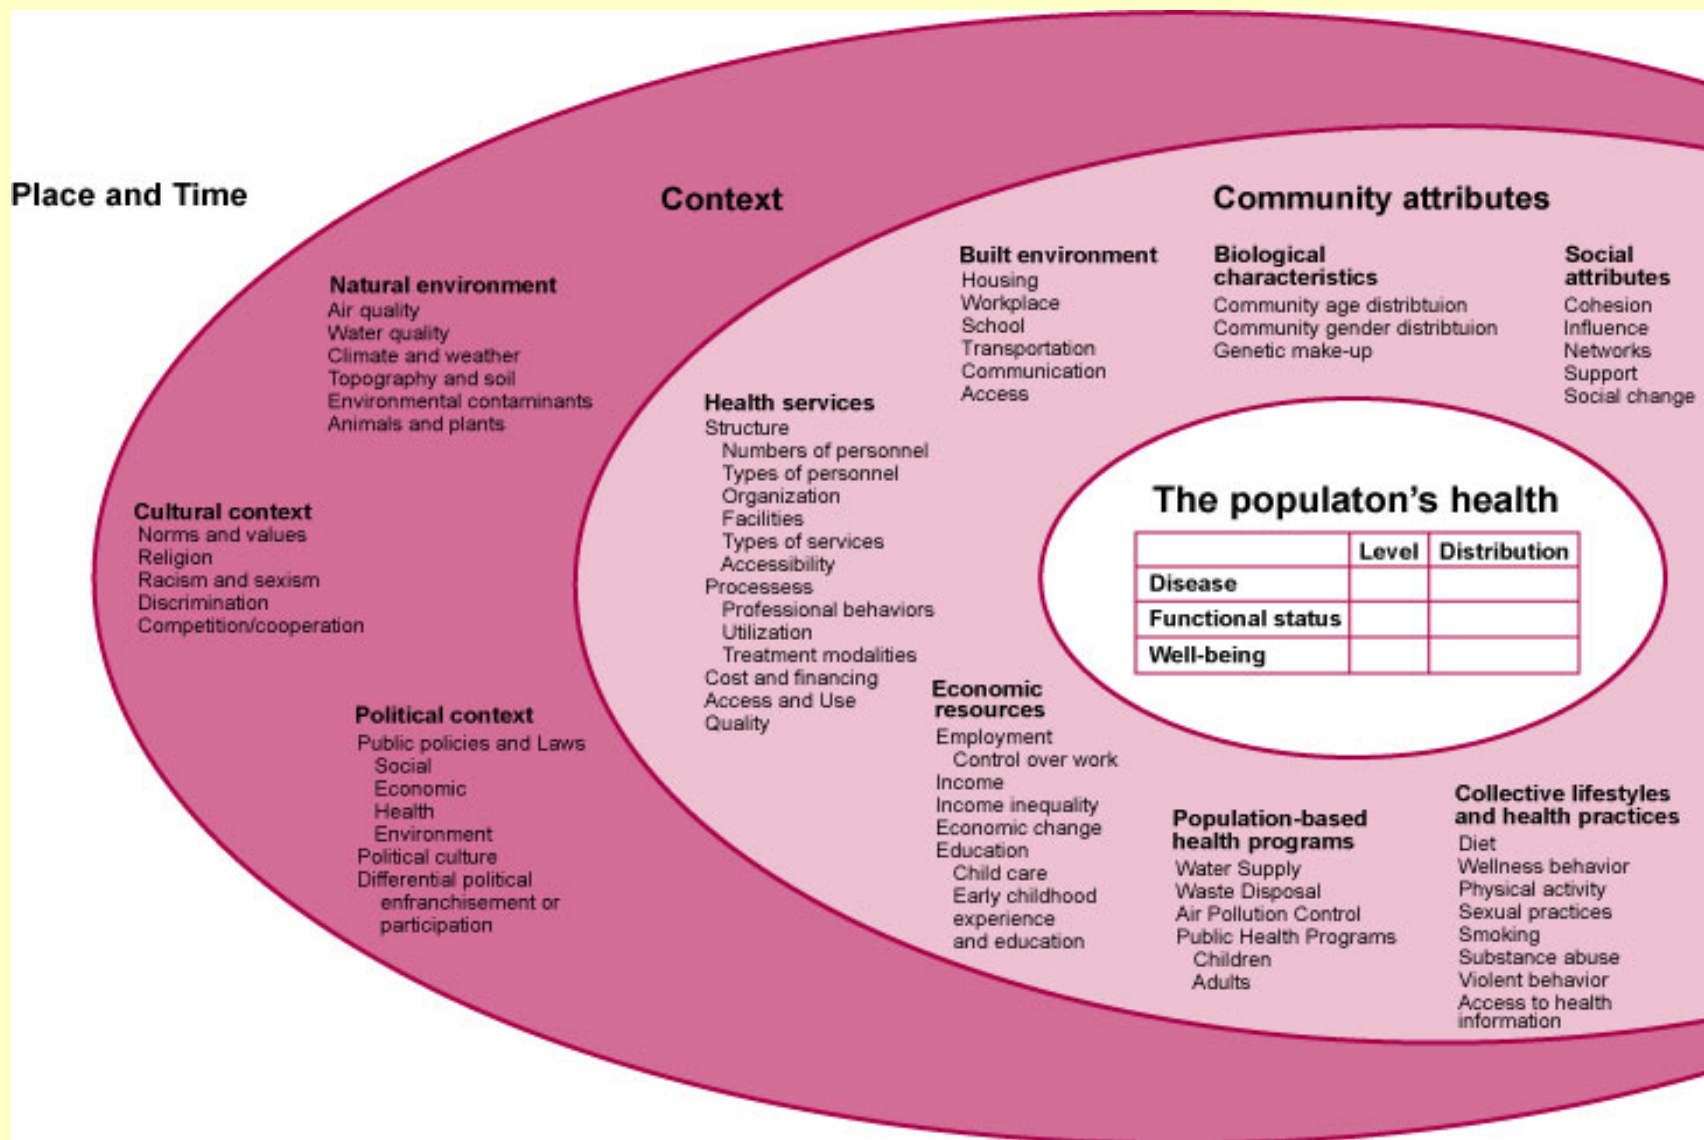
Place and Time

Context

Community attributes

Natural environment
Air quality
Water quality
Climate and weather
Topography and soil
Environmental contaminants
Animals and plants

Cultural context
Norms and values
Religion
Racism and sexism
Discrimination
Competition/cooperation

Political context
Public policies and Laws
Social
Economic
Health
Environment
Political culture
Differential political enfranchisement or participation

Health services
Structure
Numbers of personnel
Types of personnel
Organization
Facilities
Types of services
Accessibility
Processess
Professional behaviors
Utilization
Treatment modalities
Cost and financing
Access and Use
Quality

Built environment
Housing
Workplace
School
Transportation
Communication
Access

Biological characteristics
Community age distribtuion
Community gender distribtuion
Genetic make-up

Social attributes
Cohesion
Influence
Networks
Support
Social change

The populaton's health

| | Level | Distribution |
|---|---|---|
| Disease | | |
| Functional status | | |
| Well-being | | |

Economic resources
Employment
Control over work
Income
Income inequality
Economic change
Education
Child care
Early childhood experience and education

Population-based health programs
Water Supply
Waste Disposal
Air Pollution Control
Public Health Programs
Children
Adults

Collective lifestyles and health practices
Diet
Wellness behavior
Physical activity
Sexual practices
Smoking
Substance abuse
Violent behavior
Access to health information